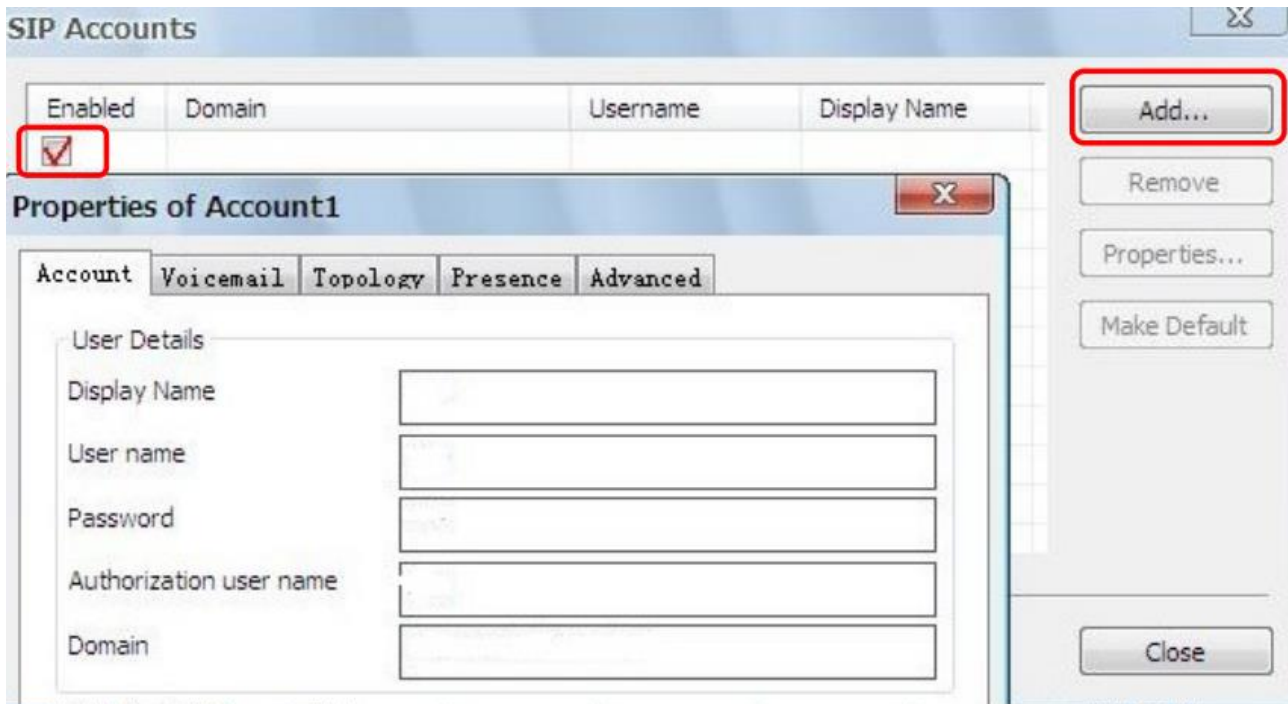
SIP Accounts

| Enabled | Domain | Username | Display Name |
|---|---|---|---|
| ☑ | | | |

Add...

Remove

Properties...

Make Default

Close

Properties of Account1

Account | Voicemail | Topology | Presence | Advanced

User Details

Display Name

User name

Password

Authorization user name

Domain